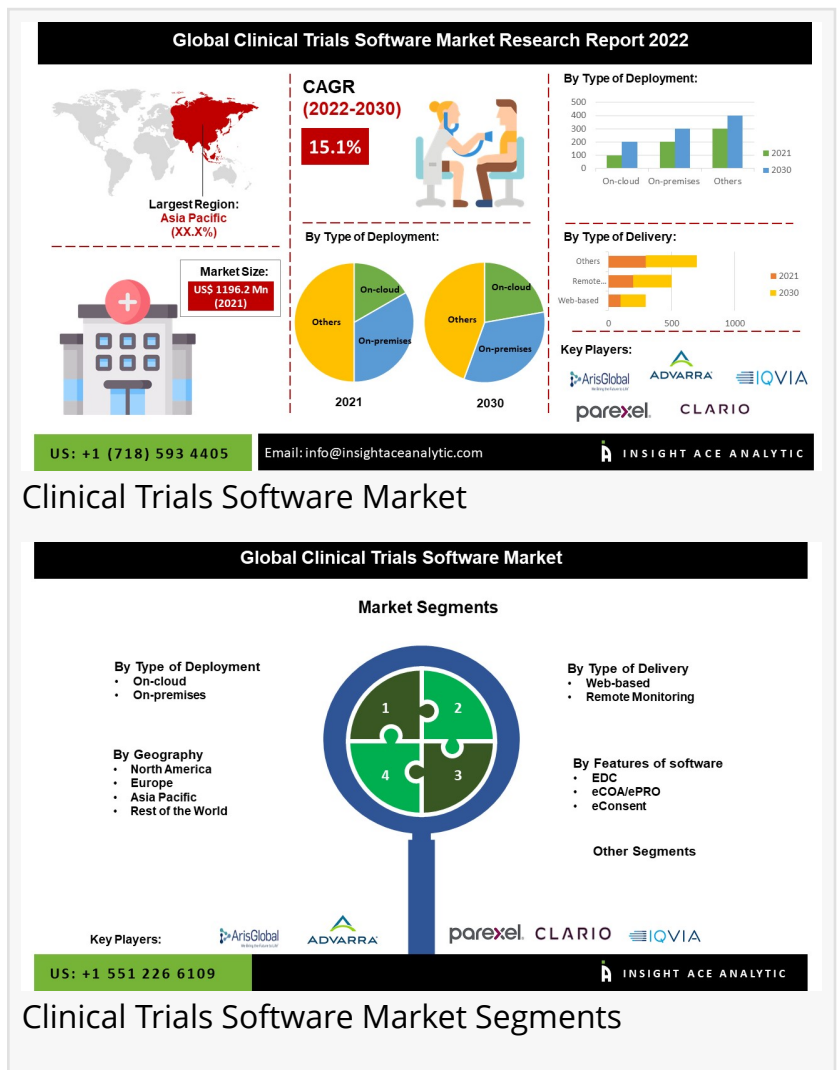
Global Clinical Trials Software Market Research Report 2022

Largest Region:
Asia Pacific
(XX.X%)

CAGR
(2022-2030)
15.1%

By Type of Deployment:

| | 2021 | 2030 |
|---|---|---|
| On-cloud | | |
| On-premises | | |
| Others | | |

500
400
300
200
100
0

Market Size:
US$ 1196.2 Mn
(2021)

By Type of Deployment:
On-cloud
On-premises
Others
2021
On-cloud
On-premises
Others
2030

By Type of Delivery:
Others
Remote...
Web-based
0 500 1000
2021
2030

Key Players:
ArisGlobal
ADVARRA
IQVIA
parexel
CLARIO

US: +1 (718) 593 4405
Email: info@insightaceanalytic.com
INSIGHT ACE ANALYTIC

Clinical Trials Software Market

Global Clinical Trials Software Market

Market Segments

By Type of Deployment
• On-cloud
• On-premises

By Geography
• North America
• Europe
• Asia Pacific
• Rest of the World

1 2 4 3

By Type of Delivery
• Web-based
• Remote Monitoring

By Features of software
• EDC
• eCOA/ePRO
• eConsent

Other Segments

Key Players:
ArisGlobal
ADVARRA
parexel
CLARIO
IQVIA

US: +1 551 226 6109
INSIGHT ACE ANALYTIC

Clinical Trials Software Market Segments